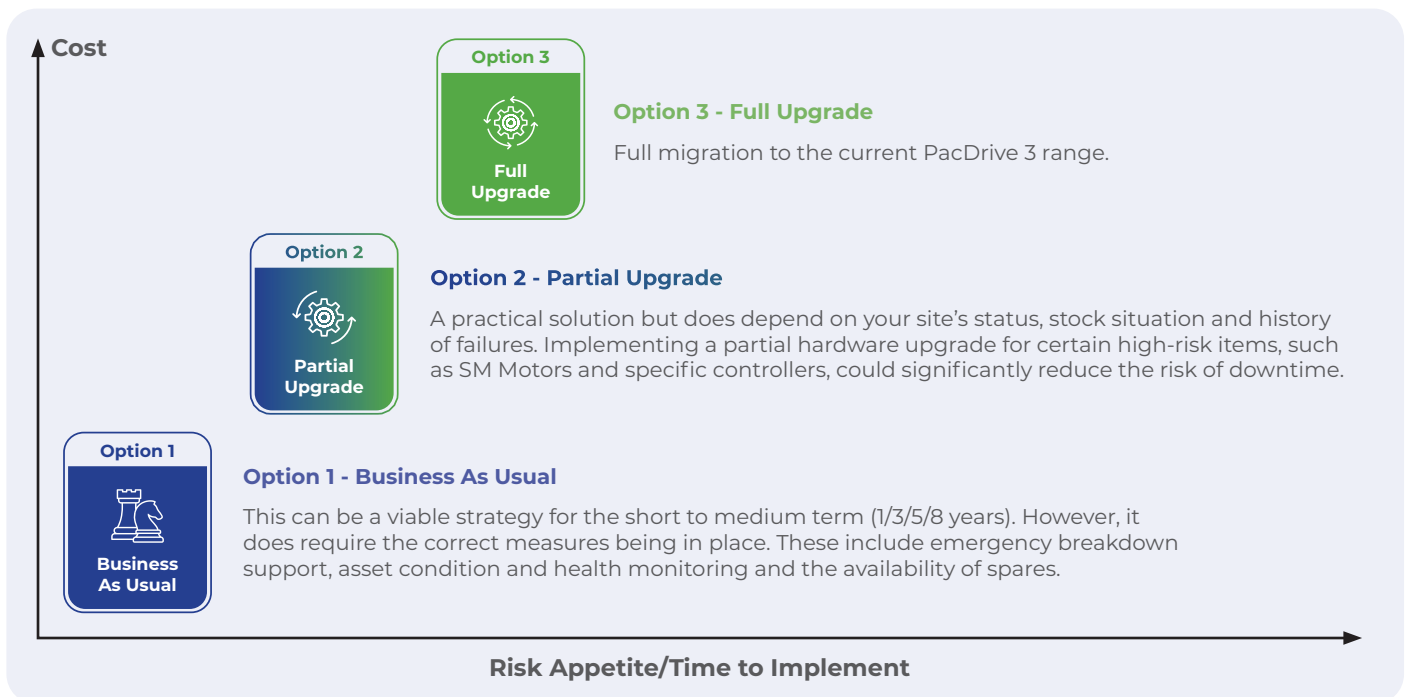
Cost

Option 3

Full Upgrade

Option 3 - Full Upgrade

Full migration to the current PacDrive 3 range.

Option 2

Partial Upgrade

Option 2 - Partial Upgrade

A practical solution but does depend on your site's status, stock situation and history of failures. Implementing a partial hardware upgrade for certain high-risk items, such as SM Motors and specific controllers, could significantly reduce the risk of downtime.

Option 1

Business As Usual

Option 1 - Business As Usual

This can be a viable strategy for the short to medium term (1/3/5/8 years). However, it does require the correct measures being in place. These include emergency breakdown support, asset condition and health monitoring and the availability of spares.

Risk Appetite/Time to Implement